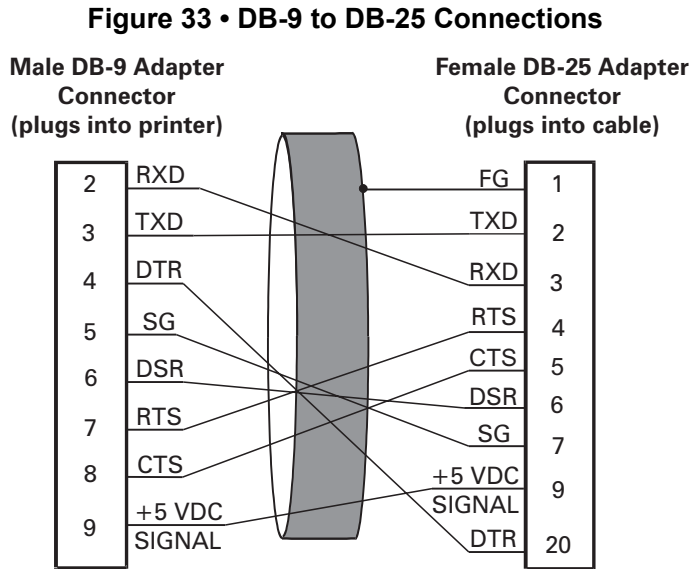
Figure 33 • DB-9 to DB-25 Connections

Male DB-9 Adapter Connector (plugs into printer)

Female DB-25 Adapter Connector (plugs into cable)

2 RXD
3 TXD
4 DTR
5 SG
6 DSR
7 RTS
8 CTS
9 +5 VDC SIGNAL

FG 1
TXD 2
RXD 3
RTS 4
CTS 5
DSR 6
SG 7
+5 VDC SIGNAL 9
DTR 20